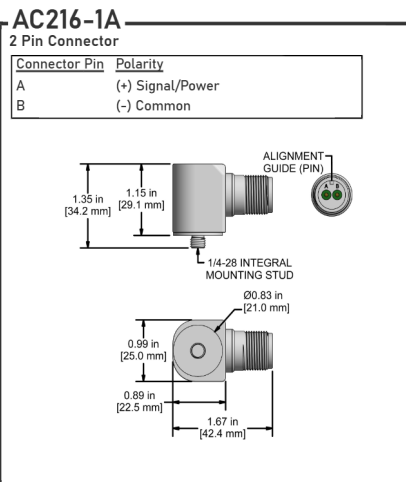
AC216-1A
2 Pin Connector

| Connector Pin | Polarity |
|---|---|
| A | (+) Signal/Power |
| B | (-) Common |

1.35 in
[34.2 mm]

1.15 in
[29.1 mm]

ALIGNMENT GUIDE (PIN)

A B

1/4-28 INTEGRAL MOUNTING STUD

Ø0.83 in
[21.0 mm]

0.99 in
[25.0 mm]

0.89 in
[22.5 mm]

1.67 in
[42.4 mm]